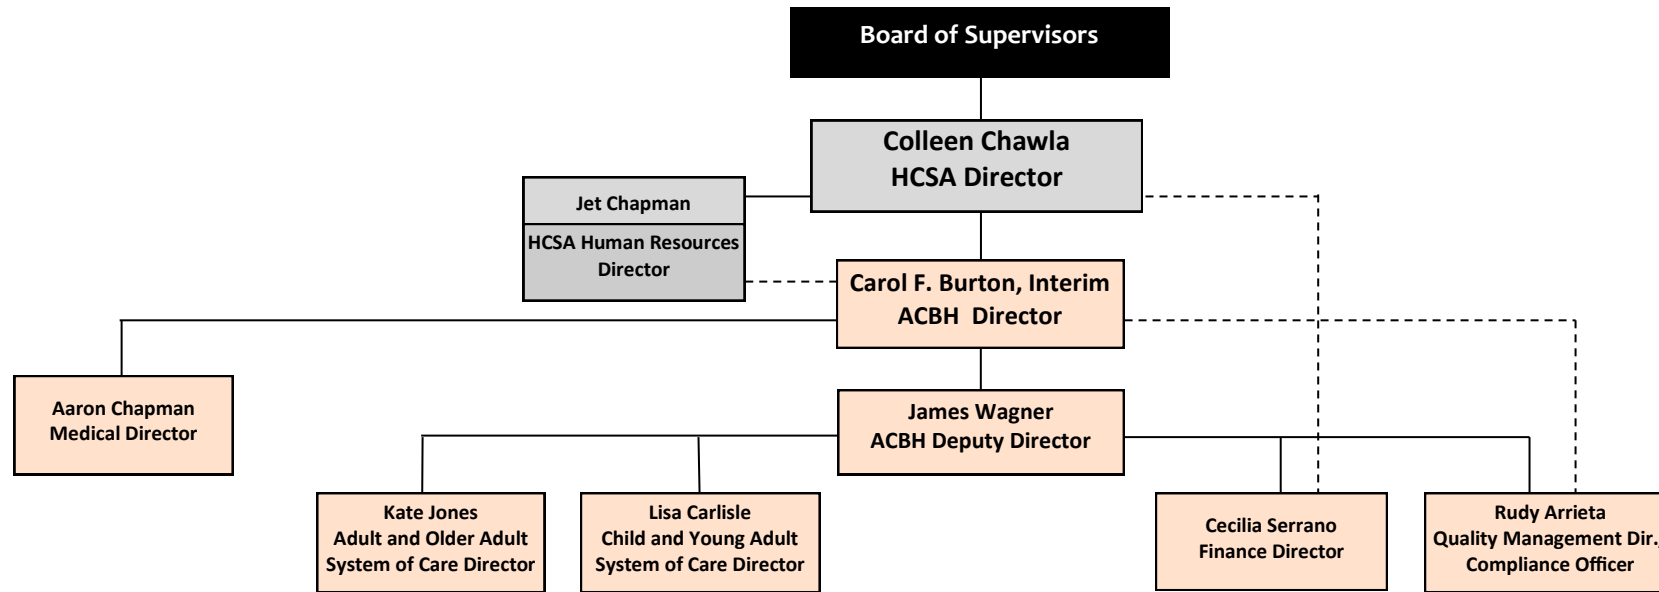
Board of Supervisors

Colleen Chawla
HCSA Director

Jet Chapman

HCSA Human Resources Director

Carol F. Burton, Interim
ACBH Director

Aaron Chapman
Medical Director

James Wagner
ACBH Deputy Director

Kate Jones
Adult and Older Adult
System of Care Director

Lisa Carlisle
Child and Young Adult
System of Care Director

Cecilia Serrano
Finance Director

Rudy Arrieta
Quality Management Dir.
Compliance Officer